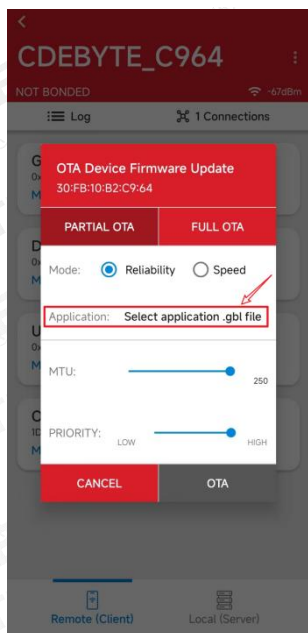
<

CDEBYTE_C964

NOT BONDED

-67dBm

Log

1 Connections

OTA Device Firmware Update
30:FB:10:B2:C9:64

PARTIAL OTA

FULL OTA

Mode: Reliability Speed

Application: Select application .gbl file

MTU:

250

PRIORITY:

LOW

HIGH

CANCEL

OTA

Remote (Client)

Local (Server)